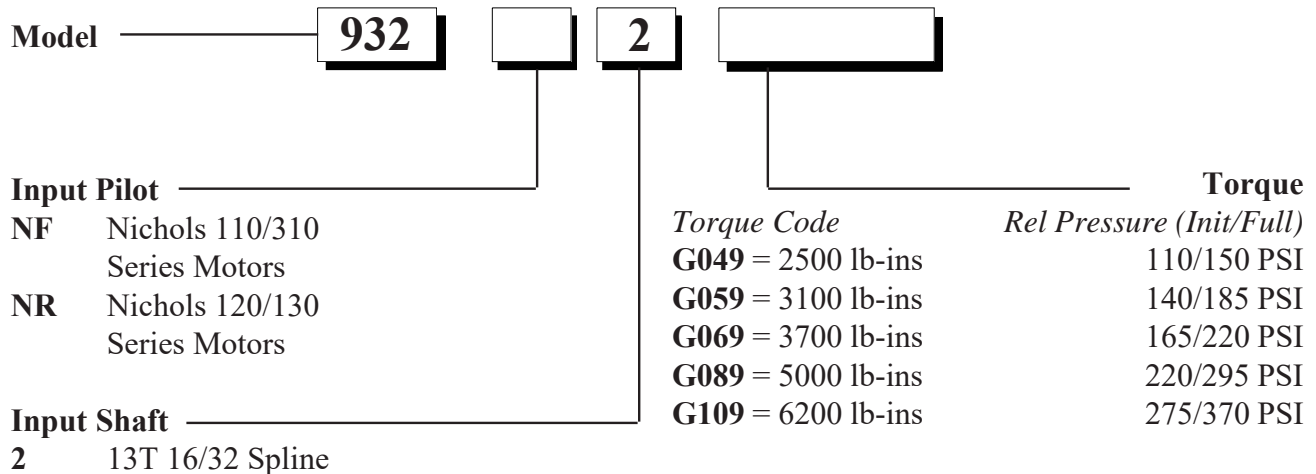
Model 932 2

Input Pilot
NF Nichols 110/310 Series Motors
NR Nichols 120/130 Series Motors

Input Shaft
2 13T 16/32 Spline

Torque

| Torque Code | Rel Pressure (Init/Full) |
|---|---|
| G049 = 2500 lb-ins | 110/150 PSI |
| G059 = 3100 lb-ins | 140/185 PSI |
| G069 = 3700 lb-ins | 165/220 PSI |
| G089 = 5000 lb-ins | 220/295 PSI |
| G109 = 6200 lb-ins | 275/370 PSI |